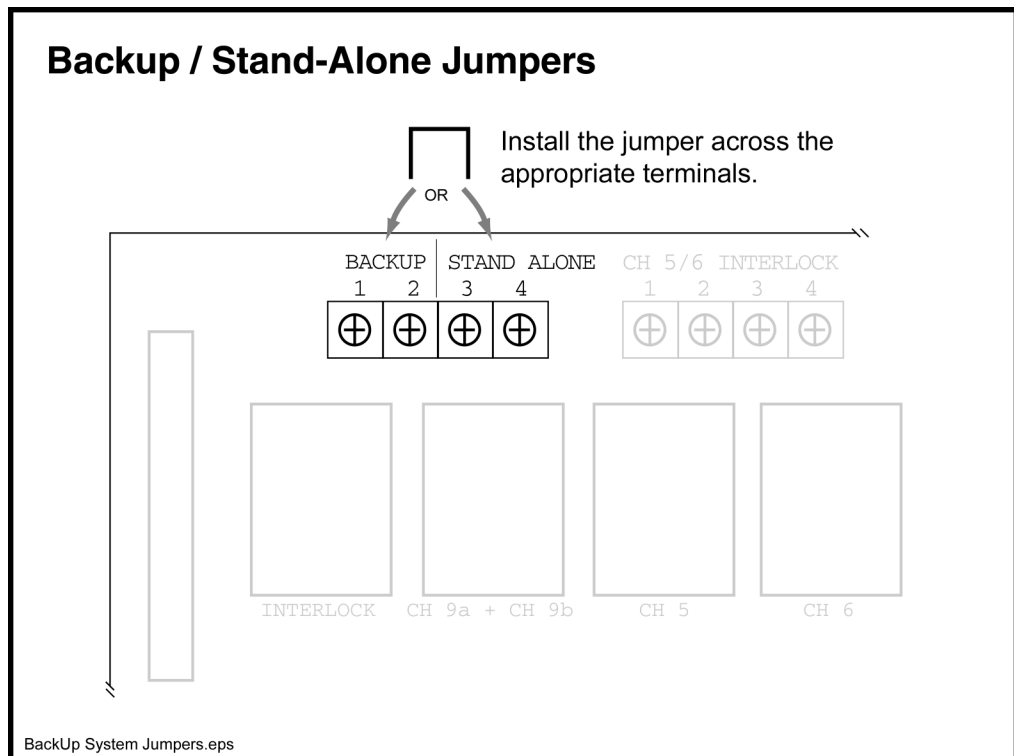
Backup / Stand-Alone Jumpers

Install the jumper across the appropriate terminals.

OR

BACKUP
1 2

STAND ALONE
3 4

CH 5/6 INTERLOCK
1 2 3 4

INTERLOCK

CH 9a + CH 9b

CH 5

CH 6

BackUp System Jumpers.eps